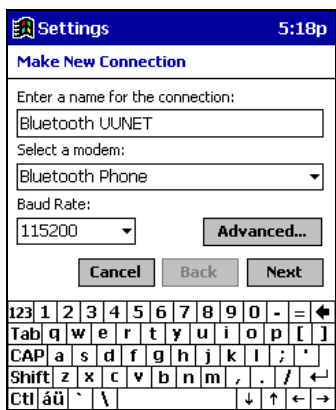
Settings 5:18p

Make New Connection

Enter a name for the connection:

Bluetooth UUNET

Select a modem:

Bluetooth Phone

Baud Rate:

115200

Advanced...

Cancel Back Next

123 1 2 3 4 5 6 7 8 9 0 - =
Tab q w e r t y u i o p [ ]
CAP a s d f g h j k l ; '
Shift z x c v b n m , . /
Ctl áü ` \